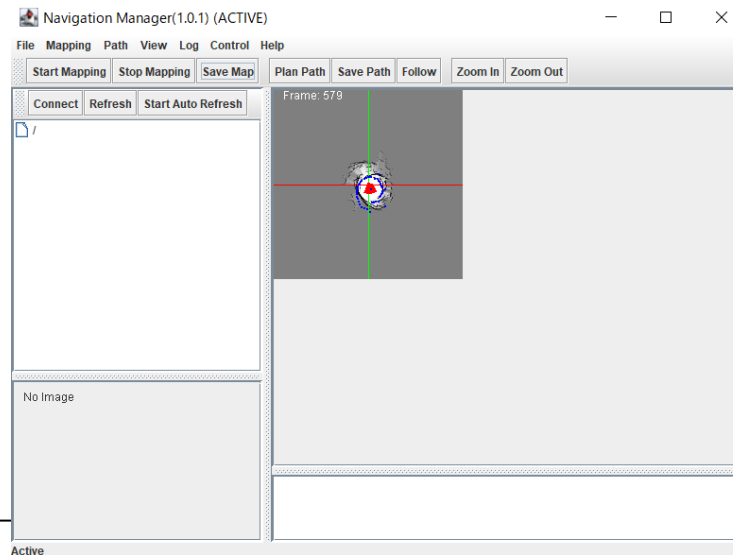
Navigation Manager(1.0.1) (ACTIVE)

File Mapping Path View Log Control Help

Start Mapping Stop Mapping Save Map Plan Path Save Path Follow Zoom In Zoom Out

Connect Refresh Start Auto Refresh

/

Frame: 579

No Image

Active